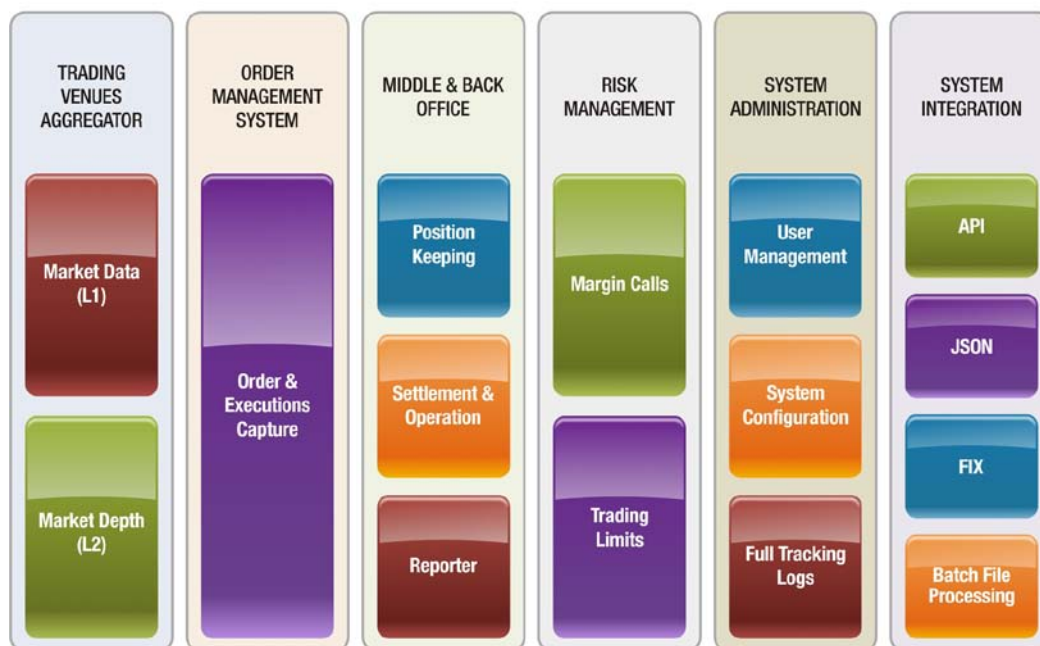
TRADING VENUES AGGREGATOR

Market Data (L1)

Market Depth (L2)

ORDER MANAGEMENT SYSTEM

Order & Executions Capture

MIDDLE & BACK OFFICE

Position Keeping

Settlement & Operation

Reporter

RISK MANAGEMENT

Margin Calls

Trading Limits

SYSTEM ADMINISTRATION

User Management

System Configuration

Full Tracking Logs

SYSTEM INTEGRATION

API

JSON

FIX

Batch File Processing